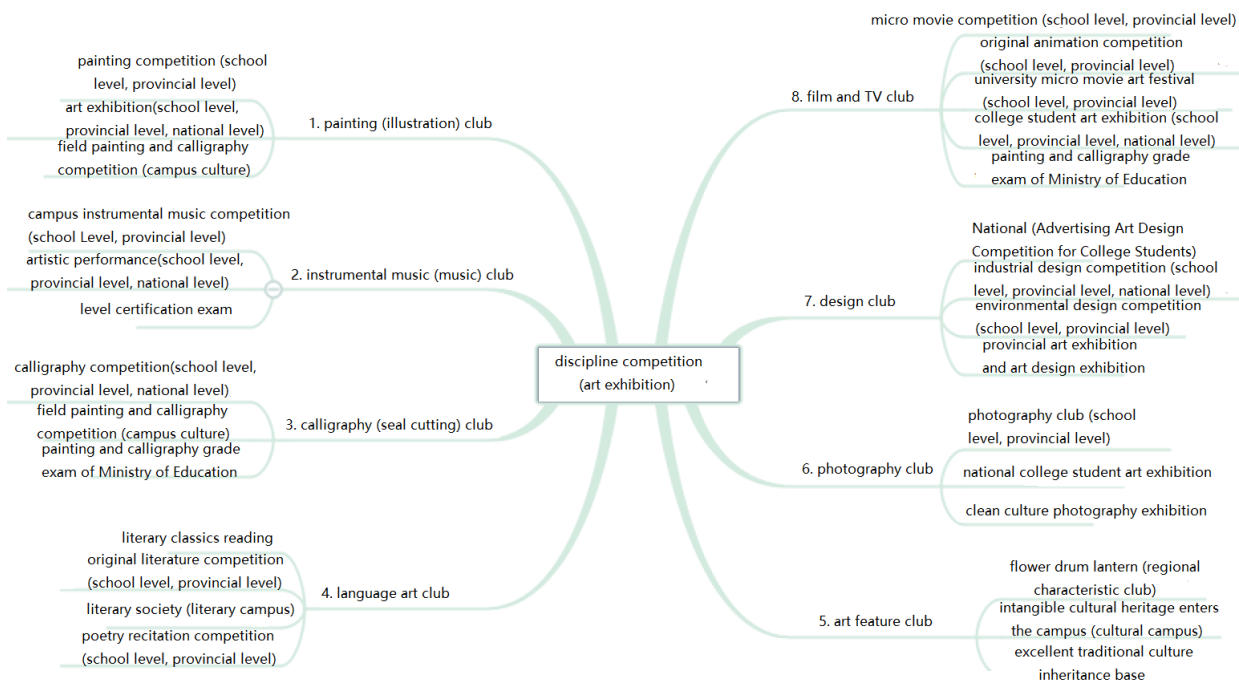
discipline competition (art exhibition)

1. painting (illustration) club

painting competition (school level, provincial level)

art exhibition(school level, provincial level, national level)

field painting and calligraphy competition (campus culture)

2. instrumental music (music) club

campus instrumental music competition (school Level, provincial level)

artistic performance(school level, provincial level, national level)

level certification exam

3. calligraphy (seal cutting) club

calligraphy competition(school level, provincial level, national level)

field painting and calligraphy competition (campus culture)

painting and calligraphy grade exam of Ministry of Education

4. language art club

literary classics reading

original literature competition (school level, provincial level)

literary society (literary campus)

poetry recitation competition (school level, provincial level)

8. film and TV club

micro movie competition (school level, provincial level)

original animation competition (school level, provincial level)

university micro movie art festival (school level, provincial level)

college student art exhibition (school level, provincial level, national level)

painting and calligraphy grade exam of Ministry of Education

7. design club

National (Advertising Art Design Competition for College Students)

industrial design competition (school level, provincial level, national level)

environmental design competition (school level, provincial level)

provincial art exhibition and art design exhibition

6. photography club

photography club (school level, provincial level)

national college student art exhibition

clean culture photography exhibition

5. art feature club

flower drum lantern (regional characteristic club)

intangible cultural heritage enters the campus (cultural campus)

excellent traditional culture inheritance base